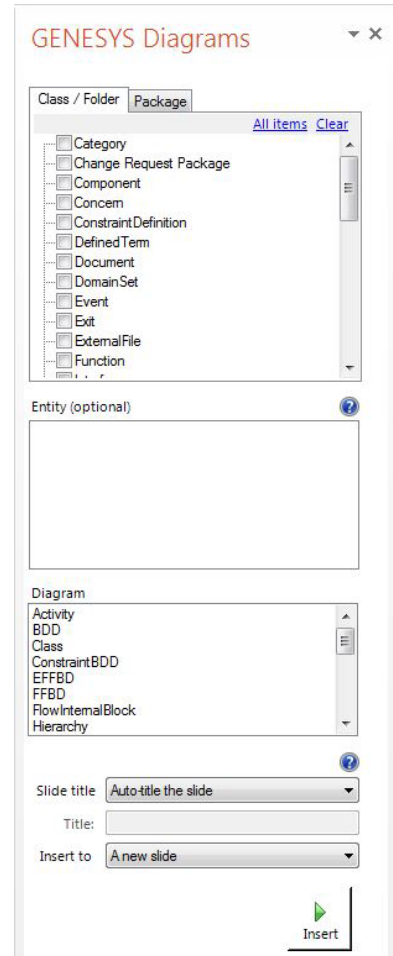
GENESYS Diagrams

Class / Folder
Package

All items
Clear

Category
Change Request Package
Component
Concern
ConstraintDefinition
DefinedTerm
Document
DomainSet
Event
Exit
ExternalFile
Function
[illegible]

Entity (optional)

Diagram

Activity
BDD
Class
ConstraintBDD
EFFBD
FFBD
FlowInternalBlock
Hierarchy

Slide title
Auto-title the slide

Title:

Insert to
A new slide

Insert